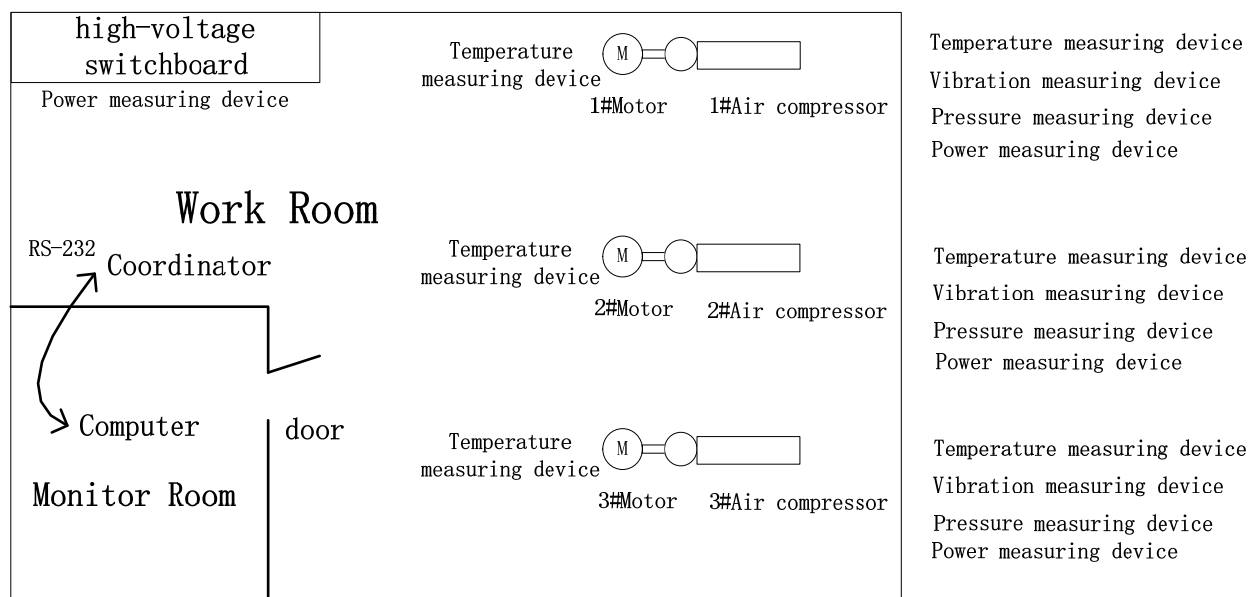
high-voltage switchboard

Power measuring device

Temperature measuring device

M

1#Motor 1#Air compressor

Temperature measuring device
Vibration measuring device
Pressure measuring device
Power measuring device

Work Room

RS-232

Coordinator

Temperature measuring device

M

2#Motor 2#Air compressor

Temperature measuring device
Vibration measuring device
Pressure measuring device
Power measuring device

Computer

door

Monitor Room

Temperature measuring device

M

3#Motor 3#Air compressor

Temperature measuring device
Vibration measuring device
Pressure measuring device
Power measuring device